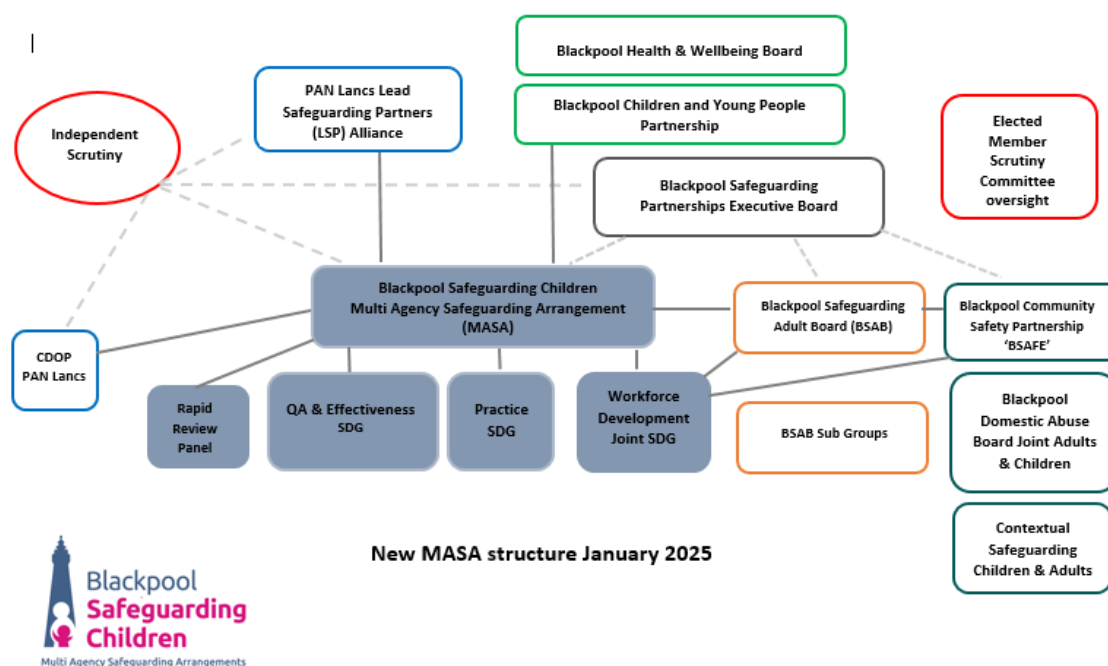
Blackpool Health & Wellbeing Board

Blackpool Children and Young People Partnership

PAN Lancs Lead Safeguarding Partners (LSP) Alliance

Independent Scrutiny

Elected Member Scrutiny Committee oversight

Blackpool Safeguarding Partnerships Executive Board

Blackpool Safeguarding Children Multi Agency Safeguarding Arrangement (MASA)

Blackpool Safeguarding Adult Board (BSAB)

Blackpool Community Safety Partnership 'BSAFE'

CDOP PAN Lancs

Rapid Review Panel

QA & Effectiveness SDG

Practice SDG

Workforce Development Joint SDG

BSAB Sub Groups

Blackpool Domestic Abuse Board Joint Adults & Children

Contextual Safeguarding Children & Adults

New MASA structure January 2025

Blackpool Safeguarding Children
Multi Agency Safeguarding Arrangements